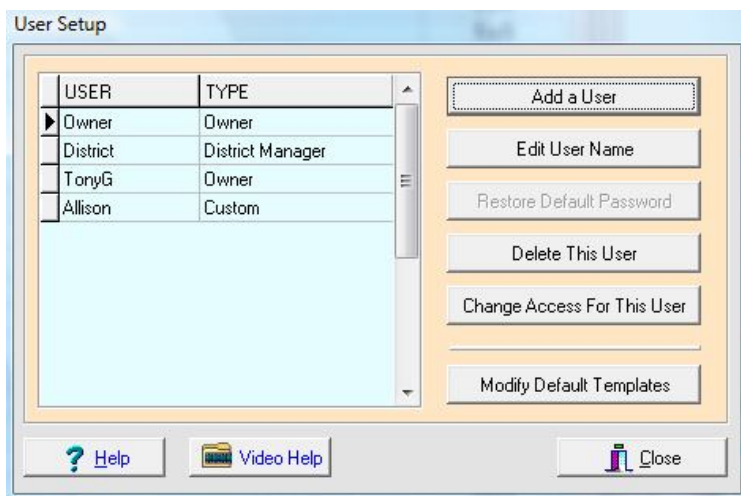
User Setup

| USER | TYPE |
|---|---|
| Owner | Owner |
| District | District Manager |
| TonyG | Owner |
| Allison | Custom |

Add a User

Edit User Name

Restore Default Password

Delete This User

Change Access For This User

Modify Default Templates

Help

Video Help

Close